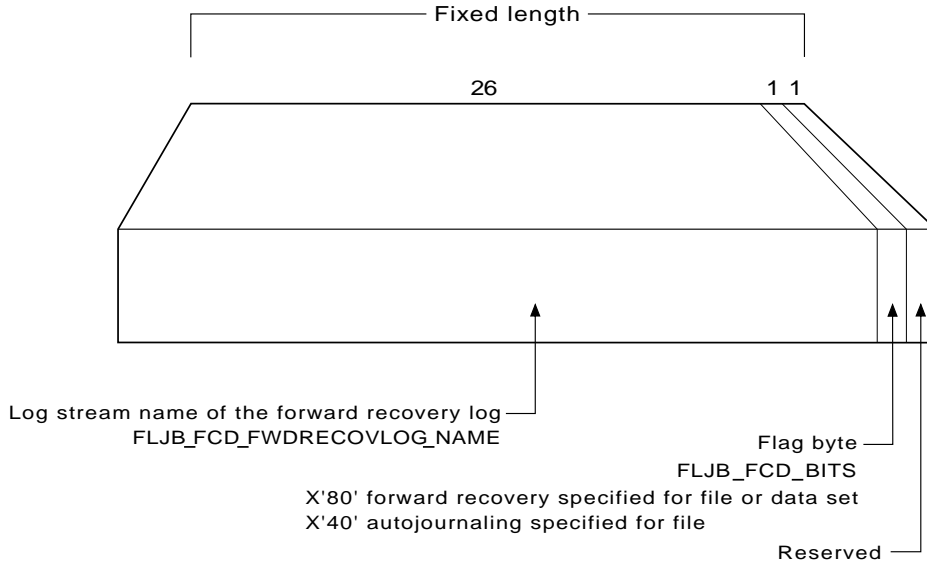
Fixed length

26

1 1

Log stream name of the forward recovery log
FLJB_FCD_FWDRECOVLOG_NAME

Flag byte
FLJB_FCD_BITS
X'80' forward recovery specified for file or data set
X'40' autojournaling specified for file

Reserved